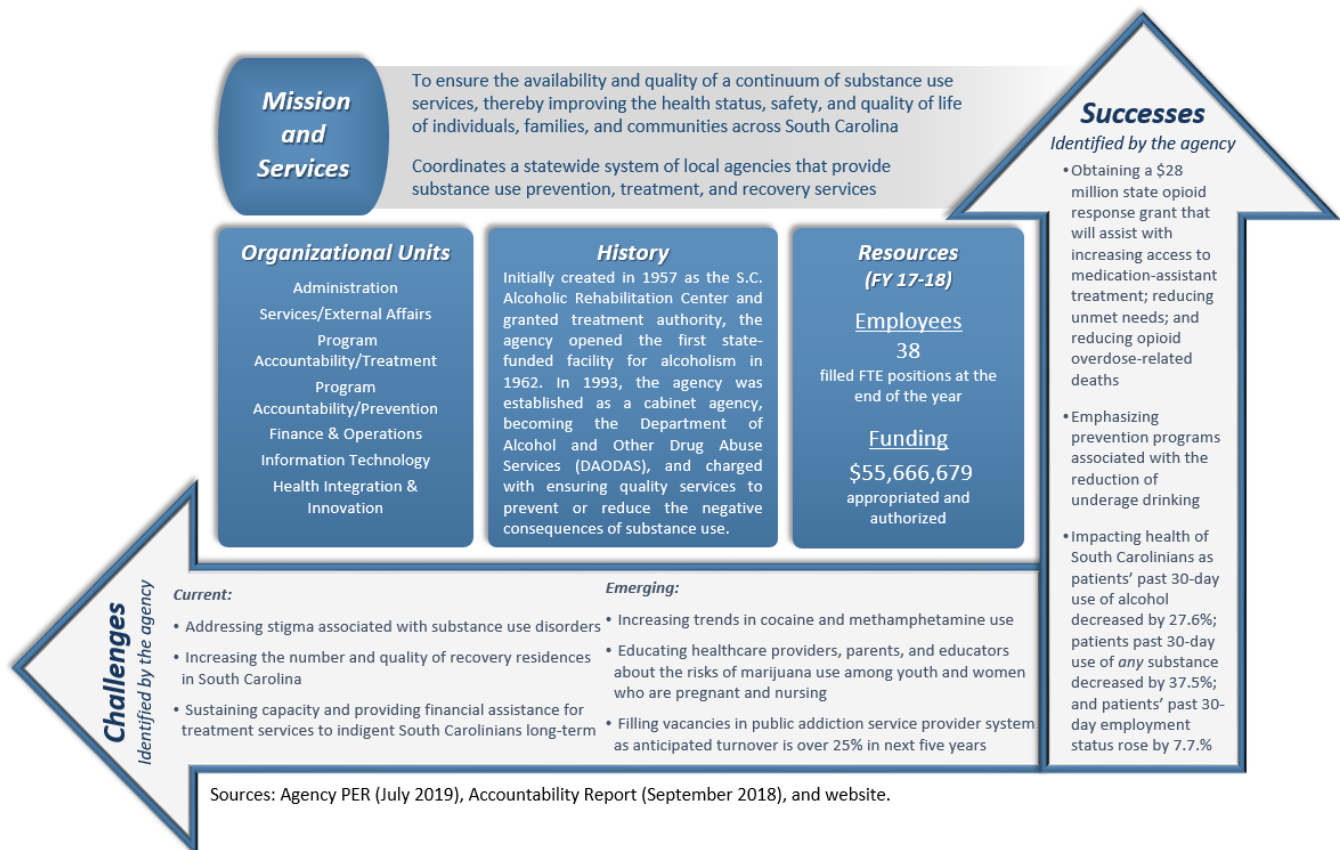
Mission and Services

To ensure the availability and quality of a continuum of substance use services, thereby improving the health status, safety, and quality of life of individuals, families, and communities across South Carolina

Coordinates a statewide system of local agencies that provide substance use prevention, treatment, and recovery services

Organizational Units

Administration
Services/External Affairs
Program Accountability/Treatment
Program Accountability/Prevention
Finance & Operations
Information Technology
Health Integration & Innovation

History

Initially created in 1957 as the S.C. Alcoholic Rehabilitation Center and granted treatment authority, the agency opened the first state-funded facility for alcoholism in 1962. In 1993, the agency was established as a cabinet agency, becoming the Department of Alcohol and Other Drug Abuse Services (DAODAS), and charged with ensuring quality services to prevent or reduce the negative consequences of substance use.

Resources (FY 17-18)

Employees
38
filled FTE positions at the end of the year

Funding
$55,666,679
appropriated and authorized

Successes
Identified by the agency

• Obtaining a $28 million state opioid response grant that will assist with increasing access to medication-assistant treatment; reducing unmet needs; and reducing opioid overdose-related deaths

• Emphasizing prevention programs associated with the reduction of underage drinking

• Impacting health of South Carolinians as patients' past 30-day use of alcohol decreased by 27.6%; patients past 30-day use of any substance decreased by 37.5%; and patients' past 30-day employment status rose by 7.7.%

Challenges
Identified by the agency

Current:
• Addressing stigma associated with substance use disorders
• Increasing the number and quality of recovery residences in South Carolina
• Sustaining capacity and providing financial assistance for treatment services to indigent South Carolinians long-term

Emerging:
• Increasing trends in cocaine and methamphetamine use
• Educating healthcare providers, parents, and educators about the risks of marijuana use among youth and women who are pregnant and nursing
• Filling vacancies in public addiction service provider system as anticipated turnover is over 25% in next five years

Sources: Agency PER (July 2019), Accountability Report (September 2018), and website.